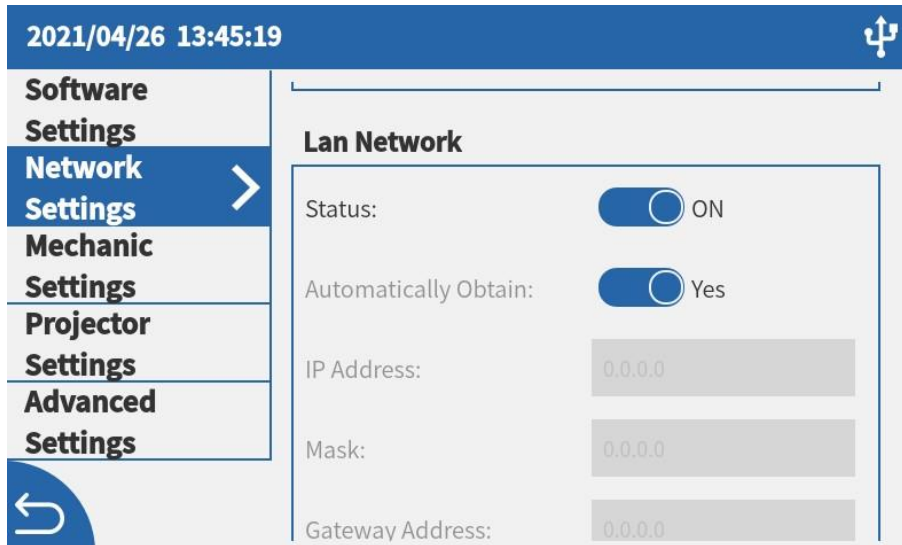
2021/04/26 13:45:19

Software Settings
Network Settings
Mechanic Settings
Projector Settings
Advanced Settings

Lan Network

Status: ON

Automatically Obtain: Yes

IP Address: 0.0.0.0

Mask: 0.0.0.0

Gateway Address: 0.0.0.0